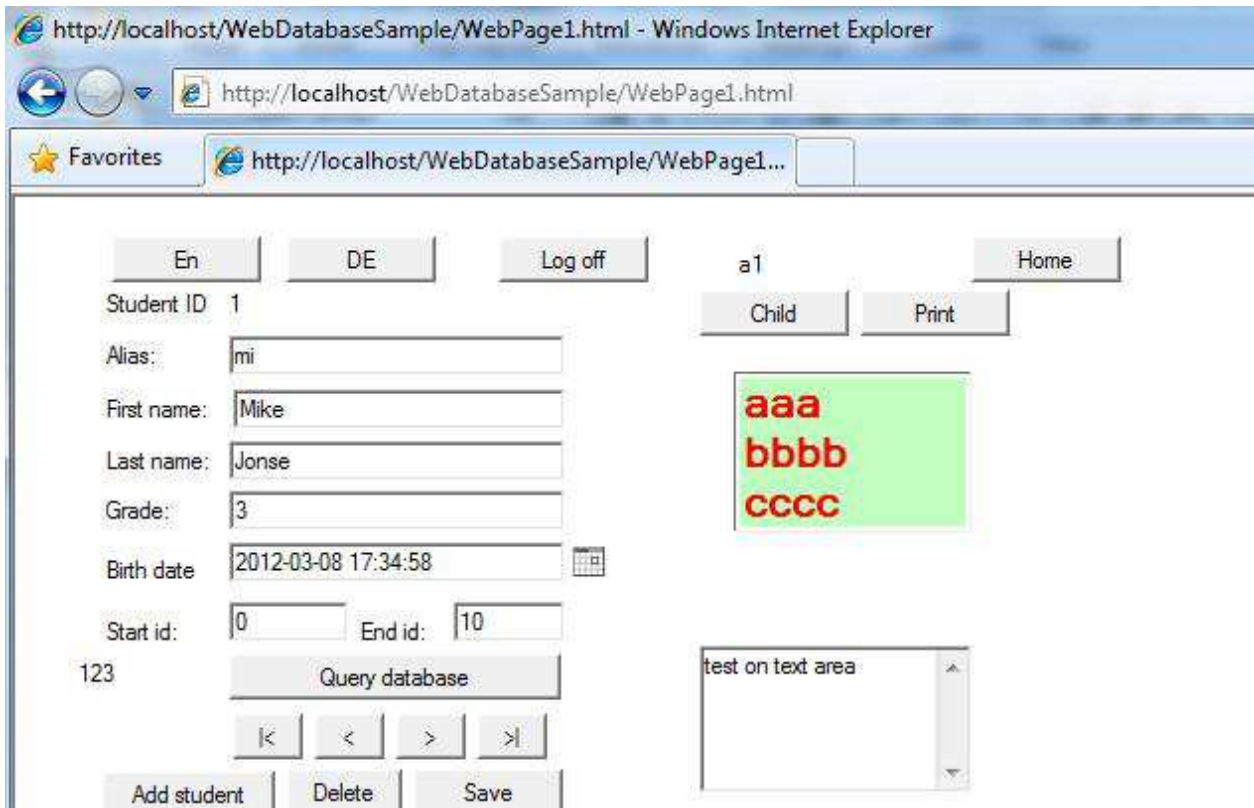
http://localhost/WebDatabaseSample/WebPage1.html - Windows Internet Explorer

http://localhost/WebDatabaseSample/WebPage1.html

Favorites

http://localhost/WebDatabaseSample/WebPage1...

En DE Log off a1 Home

Student ID 1

Child Print

Alias: mi

First name: Mike

Last name: Jonse

Grade: 3

Birth date 2012-03-08 17:34:58

aaa
bbbb
cccc

Start id: 0 End id: 10

123 Query database

test on text area

|< < > >|

Add student Delete Save